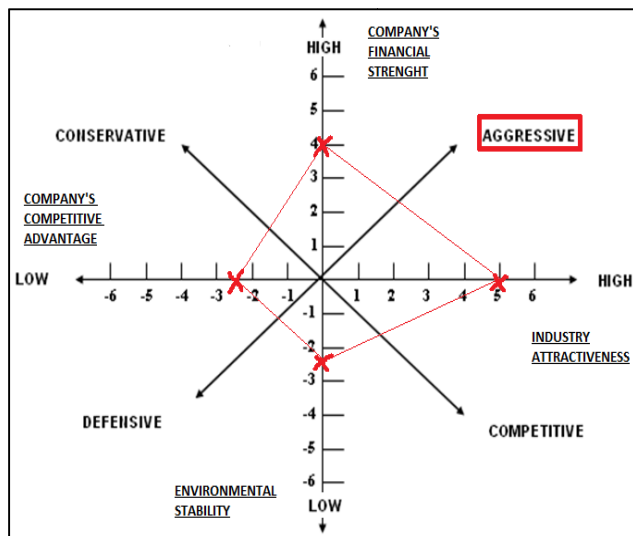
HIGH

COMPANY'S FINANCIAL STRENGHT

6
5
4
3
2
1

CONSERVATIVE

AGGRESSIVE

COMPANY'S COMPETITIVE ADVANTAGE

LOW

-6 -5 -4 -3 -2 -1 0 1 2 3 4 5 6

HIGH

-1
-2
-3
-4
-5
-6

INDUSTRY ATTRACTIVENESS

DEFENSIVE

COMPETITIVE

ENVIRONMENTAL STABILITY

LOW